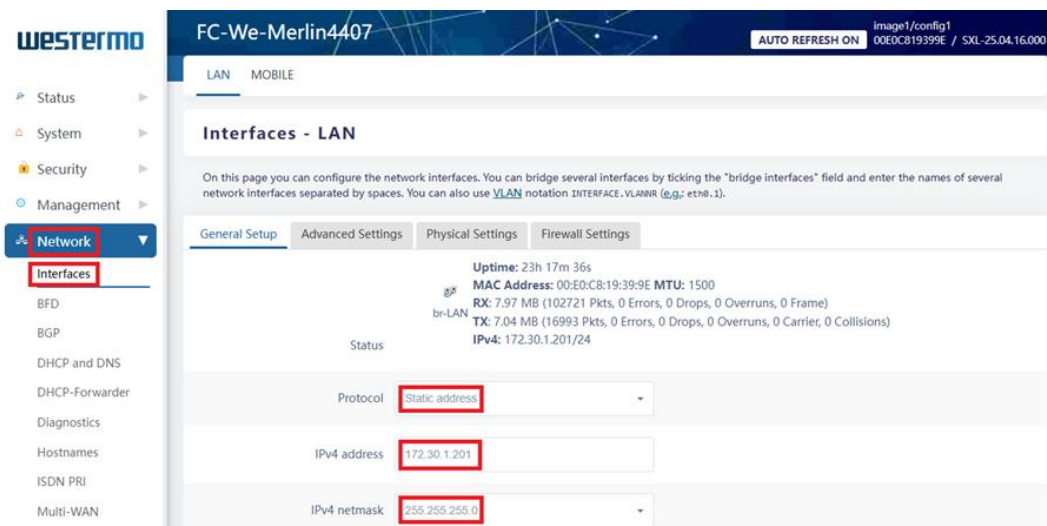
westermo

Status
System
Security
Management
Network
Interfaces
BFD
BGP
DHCP and DNS
DHCP-Forwarder
Diagnostics
Hostnames
ISDN PRI
Multi-WAN

FC-We-Merlin4407

AUTO REFRESH ON

image1/config1
00E0C819399E / SXL-25.04.16.000

LAN MOBILE

Interfaces - LAN

On this page you can configure the network interfaces. You can bridge several interfaces by ticking the "bridge interfaces" field and enter the names of several network interfaces separated by spaces. You can also use VLAN notation INTERFACE.VLANNR (e.g.: eth0.1).

General Setup | Advanced Settings | Physical Settings | Firewall Settings

Status

br-LAN

Uptime: 23h 17m 36s
MAC Address: 00:E0:C8:19:39:9E MTU: 1500
RX: 7.97 MB (102721 Pkts, 0 Errors, 0 Drops, 0 Overruns, 0 Frame)
TX: 7.04 MB (16993 Pkts, 0 Errors, 0 Drops, 0 Overruns, 0 Carrier, 0 Collisions)
IPv4: 172.30.1.201/24

Protocol Static address

IPv4 address 172.30.1.201

IPv4 netmask 255.255.255.0